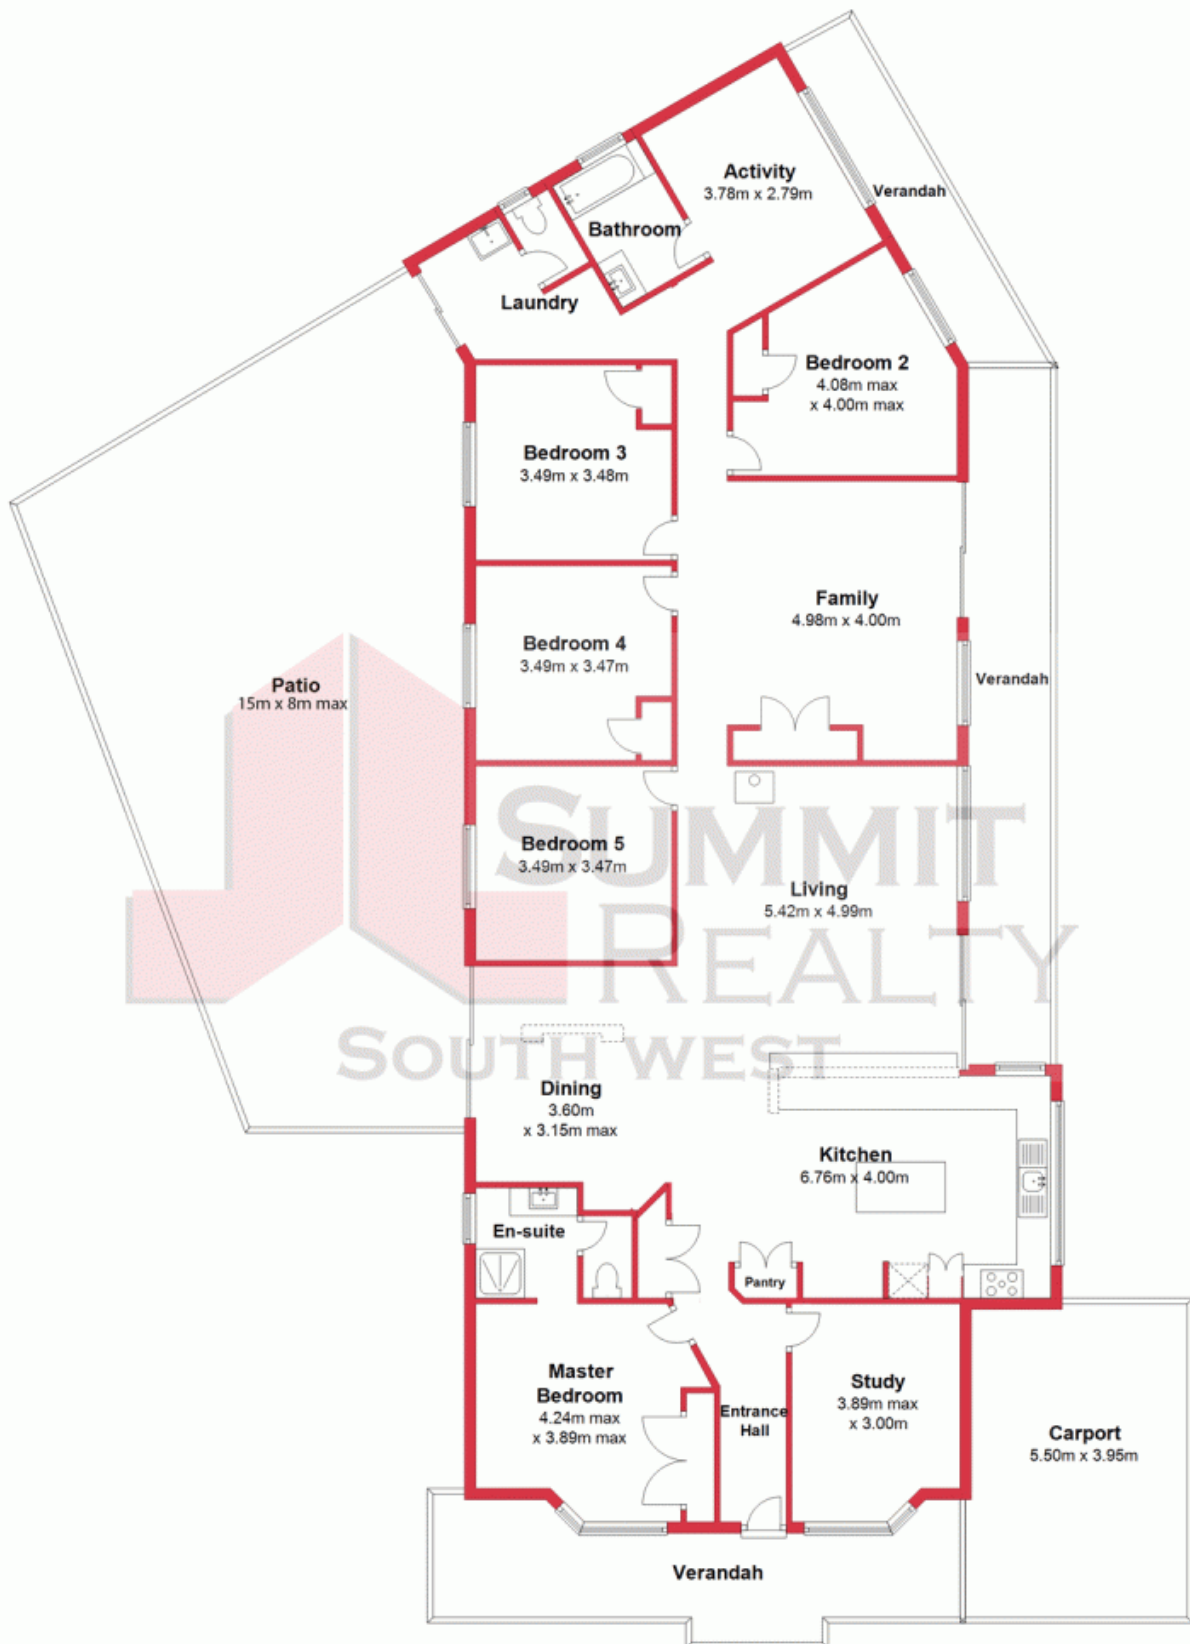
Activity
3.78m x 2.79m

Verandah

Bathroom

Laundry

Bedroom 2
4.08m max
x 4.00m max

Bedroom 3
3.49m x 3.48m

Family
4.98m x 4.00m

Bedroom 4
3.49m x 3.47m

Verandah

Patio
15m x 8m max

Bedroom 5
3.49m x 3.47m

SUMMIT
REALTY
SOUTH WEST

Living
5.42m x 4.99m

Dining
3.60m
x 3.15m max

Kitchen
6.76m x 4.00m

En-suite

Pantry

Master
Bedroom
4.24m max
x 3.89m max

Entrance
Hall

Study
3.89m max
x 3.00m

Carport
5.50m x 3.95m

Verandah